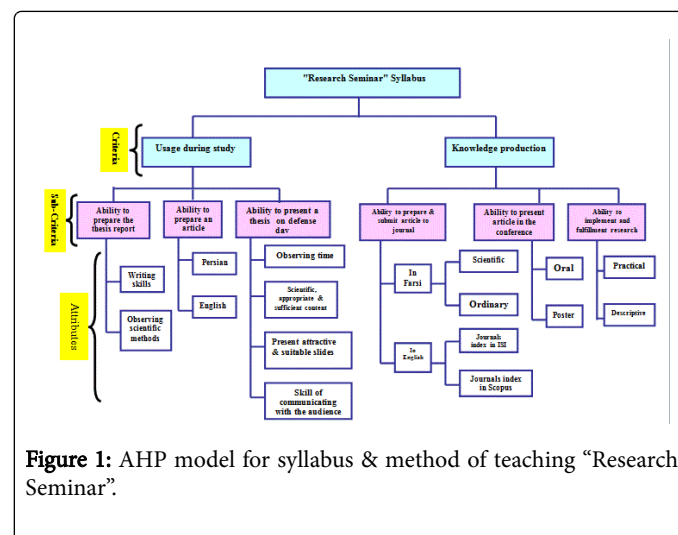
"Research Seminar" Syllabus

Criteria

Usage during study

Knowledge production

Sub-Criteria

Ability to prepare the thesis report

Ability to prepare an article

Ability to present a thesis on defense day

Ability to prepare & submit article to journal

Ability to present article in the conference

Ability to implement and fulfillment research

Attributes

Writing skills

Observing scientific methods

Persian

English

Observing time

Scientific, appropriate & sufficient content

Present attractive & suitable slides

Skill of communicating with the audience

In Farsi

Scientific

Ordinary

In English

Journals index in ISI

Journals index in Scopus

Oral

Poster

Practical

Descriptive

Figure 1: AHP model for syllabus & method of teaching "Research Seminar".